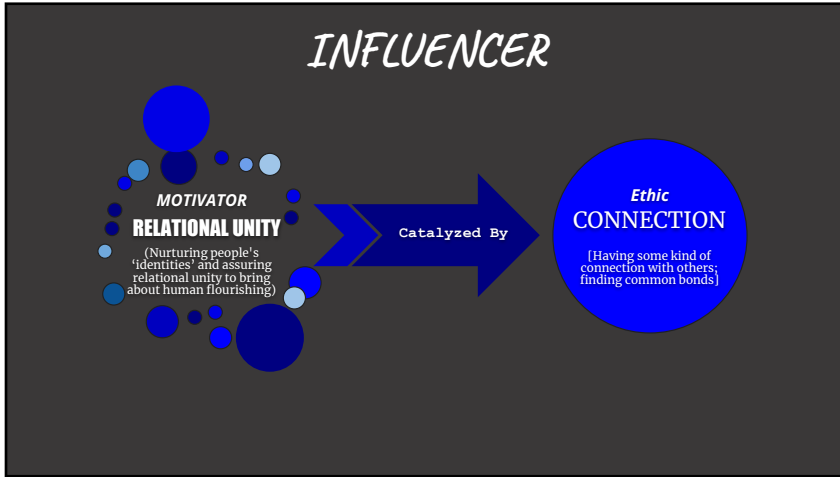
INFLUENCER

MOTIVATOR
RELATIONAL UNITY
(Nurturing people's 'identities' and assuring relational unity to bring about human flourishing)

Catalyzed By

Ethic
CONNECTION
[Having some kind of connection with others; finding common bonds]